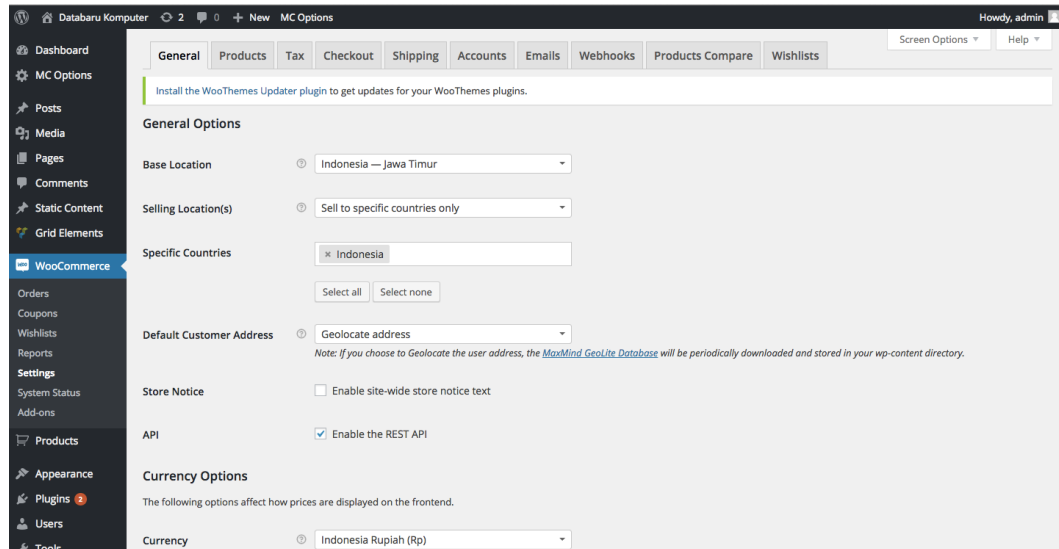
Databaru Komputer 2 0 + New MC Options Howdy, admin

Dashboard
MC Options
Posts
Media
Pages
Comments
Static Content
Grid Elements
WooCommerce
Orders
Coupons
Wishlists
Reports
Settings
System Status
Add-ons
Products
Appearance
Plugins 2
Users
Tools

Screen Options ▾ Help ▾

General | Products | Tax | Checkout | Shipping | Accounts | Emails | Webhooks | Products Compare | Wishlists

Install the WooThemes Updater plugin to get updates for your WooThemes plugins.

General Options

Base Location: Indonesia — Jawa Timur

Selling Location(s): Sell to specific countries only

Specific Countries: × Indonesia

Select all | Select none

Default Customer Address: Geolocate address

Note: If you choose to Geolocate the user address, the MaxMind GeoLite Database will be periodically downloaded and stored in your wp-content directory.

Store Notice: Enable site-wide store notice text

API: Enable the REST API

Currency Options

The following options affect how prices are displayed on the frontend.

Currency: Indonesia Rupiah (Rp)